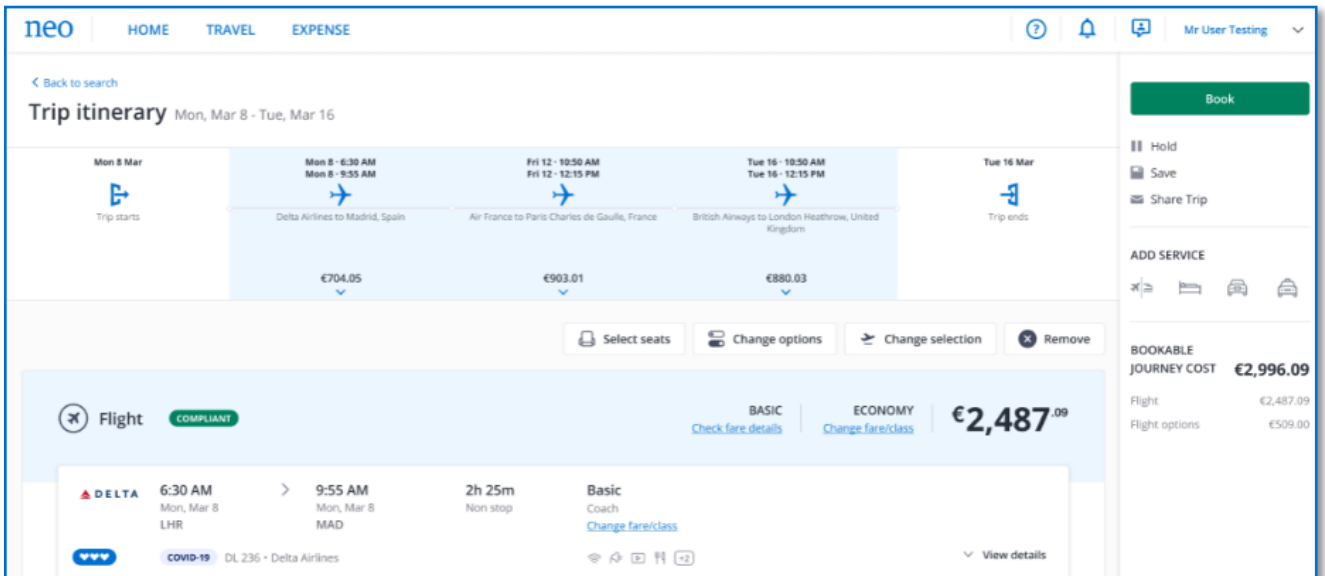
neo HOME TRAVEL EXPENSE

Mr User Testing

< Back to search

Trip itinerary Mon, Mar 8 - Tue, Mar 16

Mon 8 Mar
Trip starts

Mon 8 · 6:30 AM
Mon 8 · 9:55 AM
Delta Airlines to Madrid, Spain
€704.05

Fri 12 · 10:50 AM
Fri 12 · 12:15 PM
Air France to Paris Charles de Gaulle, France
€903.01

Tue 16 · 10:50 AM
Tue 16 · 12:15 PM
British Airways to London Heathrow, United Kingdom
€880.03

Tue 16 Mar
Trip ends

Select seats
Change options
Change selection
Remove

Flight COMPLIANT

BASIC
Check fare details

ECONOMY
Change fare/class

€2,487.09

DELTA
6:30 AM
Mon, Mar 8
LHR

9:55 AM
Mon, Mar 8
MAD

2h 25m
Non stop

Basic
Coach
Change fare/class

COVID-19 DL 236 • Delta Airlines

+2

View details

Book

Hold
Save
Share Trip

ADD SERVICE

BOOKABLE JOURNEY COST €2,996.09

Flight €2,487.09
Flight options €509.00